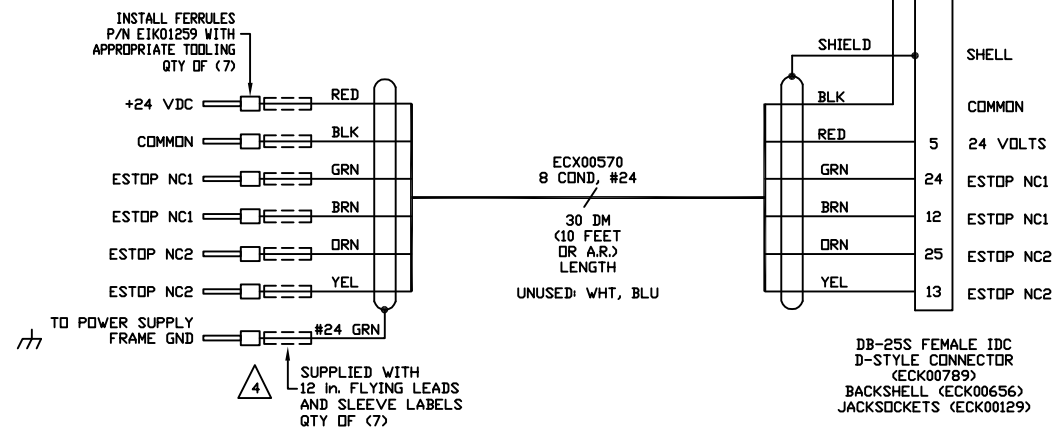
INSTALL FERRULES
P/N EIK01259 WITH
APPROPRIATE TOOLING
QTY OF (7)

+24 VDC
RED
COMMON
BLK
ESTOP NC1
GRN
ESTOP NC1
BRN
ESTOP NC2
ORN
ESTOP NC2
YEL
TO POWER SUPPLY
FRAME GND
#24 GRN

4
SUPPLIED WITH
12 In. FLYING LEADS
AND SLEEVE LABELS
QTY OF (7)

ECX00570
8 COND, #24

30 DM
(10 FEET
OR A.R.)
LENGTH

UNUSED: WHT, BLU

SHIELD
SHELL
BLK
COMMON
RED
5
24 VOLTS
GRN
24
ESTOP NC1
BRN
12
ESTOP NC1
ORN
25
ESTOP NC2
YEL
13
ESTOP NC2

DB-25S FEMALE IDC
D-STYLE CONNECTOR
(ECK00789)
BACKSHELL (ECK00656)
JACKSOCKETS (ECK00129)